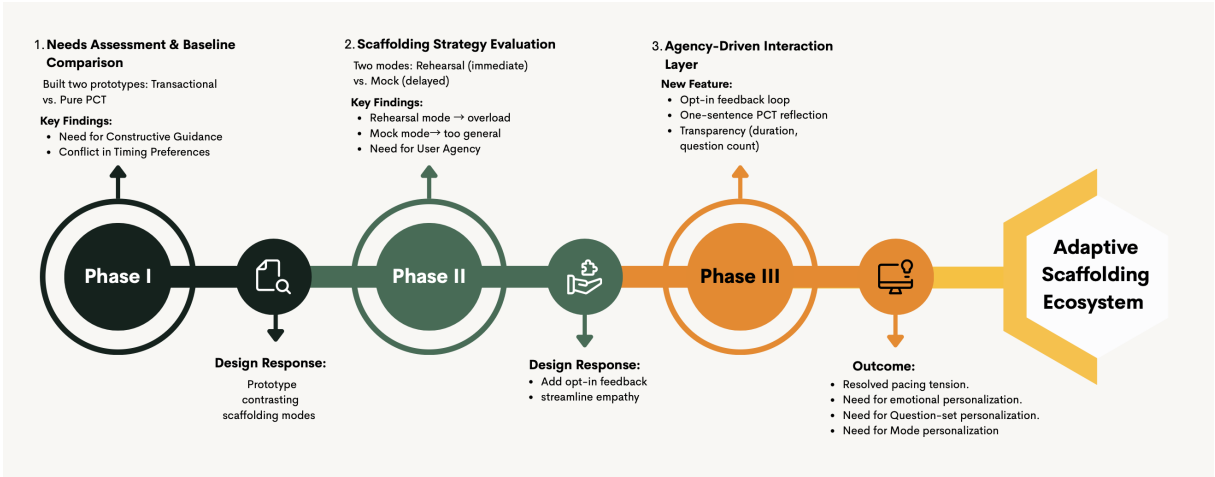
1. Needs Assessment & Baseline Comparison

Built two prototypes: Transactional vs. Pure PCT

Key Findings:
- Need for Constructive Guidance
- Conflict in Timing Preferences

2. Scaffolding Strategy Evaluation

Two modes: Rehearsal (immediate) vs. Mock (delayed)

Key Findings:
- Rehearsal mode → overload
- Mock mode→ too general
- Need for User Agency

3. Agency-Driven Interaction Layer

New Feature:
- Opt-in feedback loop
- One-sentence PCT reflection
- Transparency (duration, question count)

Phase I

Phase II

Phase III

Adaptive Scaffolding Ecosystem

Design Response:

Prototype contrasting scaffolding modes

Design Response:
- Add opt-in feedback
- streamline empathy

Outcome:
- Resolved pacing tension.
- Need for emotional personalization.
- Need for Question-set personalization.
- Need for Mode personalization